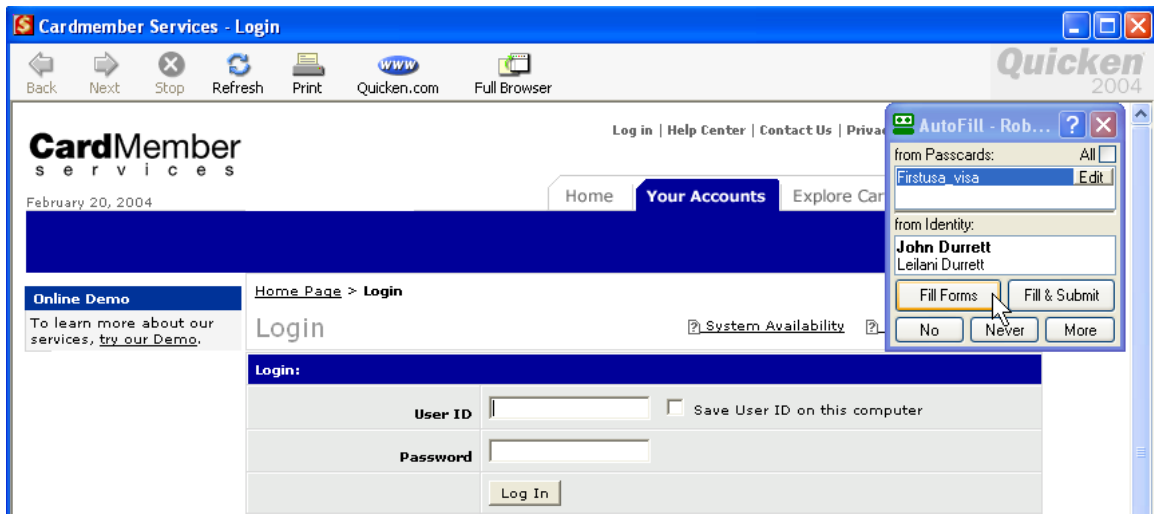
Cardmember Services - Login

Back Next Stop Refresh Print Quicken.com Full Browser

Quicken 2004

CardMember services

February 20, 2004

Log in | Help Center | Contact Us | Privac

Home Your Accounts Explore Car

AutoFill - Rob...

from Passcards: All

Firstusa_visa Edit

from Identity:

John Durrett
Leilani Durrett

Fill Forms Fill & Submit

No Never More

Online Demo

To learn more about our services, try our Demo.

Home Page > Login

Login

System Availability

Login:

User ID Save User ID on this computer

Password

Log In